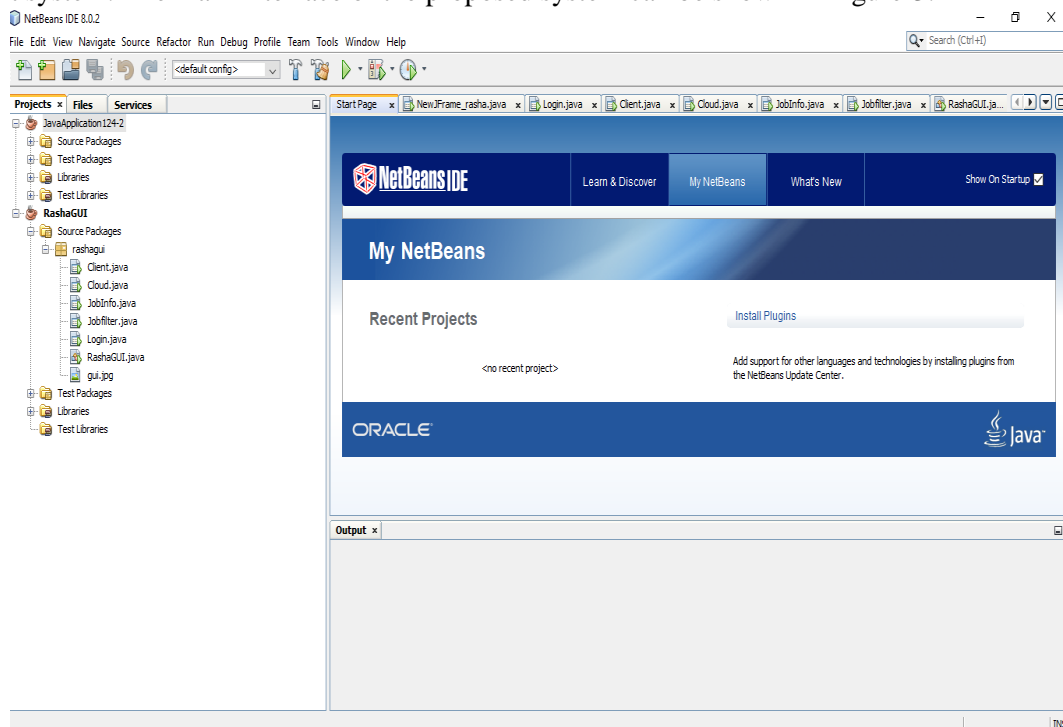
NetBeans IDE 8.0.2

File Edit View Navigate Source Refactor Run Debug Profile Team Tools Window Help

Search (Ctrl+I)

<default config>

Projects × Files Services

JavaApplication124-2
Source Packages
Test Packages
Libraries
Test Libraries
RashaGUI
Source Packages
rashagui
Client.java
Cloud.java
JobInfo.java
Jobfilter.java
Login.java
RashaGUI.java
gui.jpg
Test Packages
Libraries
Test Libraries

Start Page × NewJFrame_rasha.java × Login.java × Client.java × Cloud.java × JobInfo.java × Jobfilter.java × RashaGUI.ja...

NetBeans IDE

Learn & Discover My NetBeans What's New Show On Startup

My NetBeans

Recent Projects

<no recent project>

Install Plugins

Add support for other languages and technologies by installing plugins from the NetBeans Update Center.

ORACLE

Java

Output ×

INS